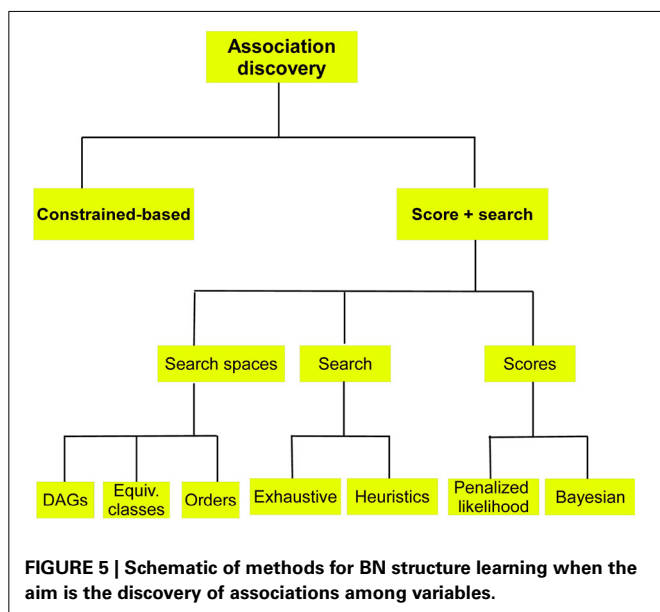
Association discovery

Constrained-based

Score + search

Search spaces

Search

Scores

DAGs

Equiv. classes

Orders

Exhaustive

Heuristics

Penalized likelihood

Bayesian

FIGURE 5 | Schematic of methods for BN structure learning when the aim is the discovery of associations among variables.